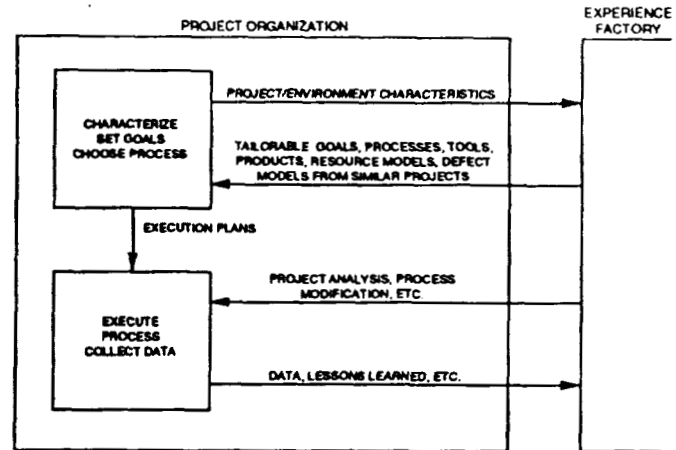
PROJECT ORGANIZATION

EXPERIENCE FACTORY

CHARACTERIZE
SET GOALS
CHOOSE PROCESS

PROJECT/ENVIRONMENT CHARACTERISTICS

TAILORABLE GOALS, PROCESSES, TOOLS, PRODUCTS, RESOURCE MODELS, DEFECT MODELS FROM SIMILAR PROJECTS

EXECUTION PLANS

PROJECT ANALYSIS, PROCESS MODIFICATION, ETC.

EXECUTE
PROCESS
COLLECT DATA

DATA, LESSONS LEARNED, ETC.